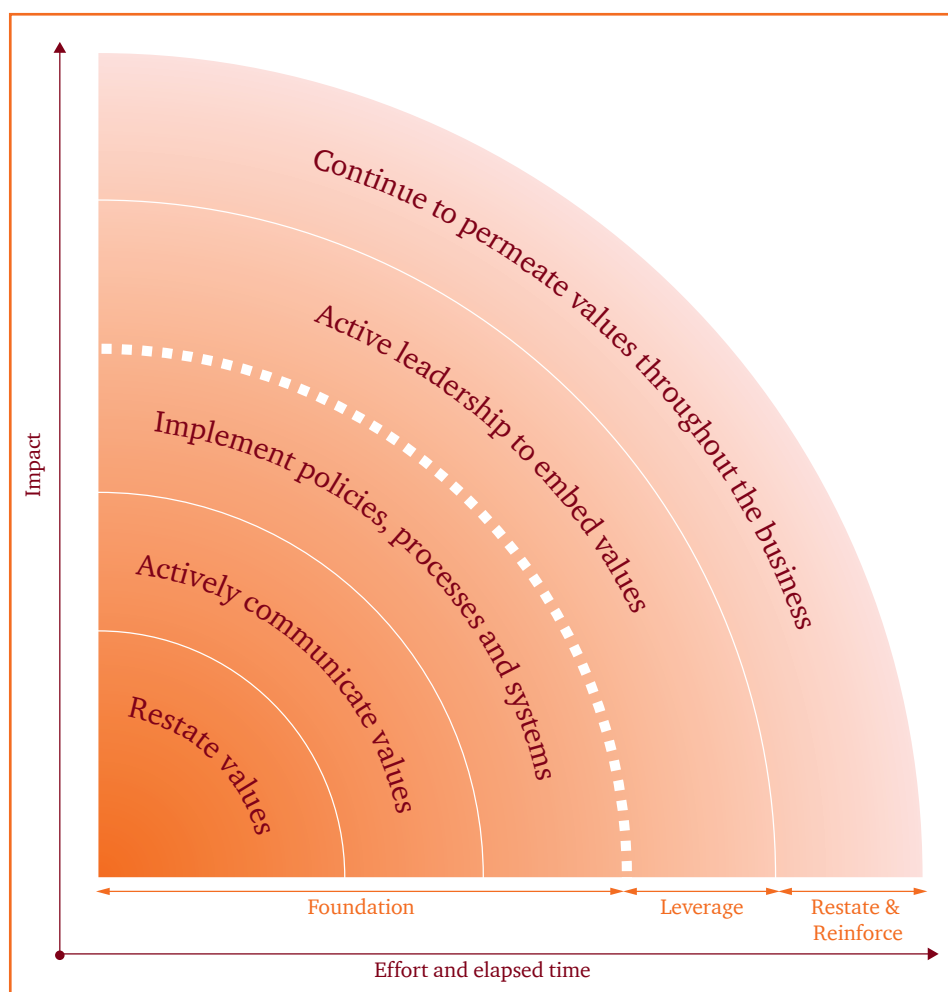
Impact

Continue to permeate values throughout the business

Active leadership to embed values

Implement policies, processes and systems

Actively communicate values

Restate values

Foundation

Leverage

Restate & Reinforce

Effort and elapsed time